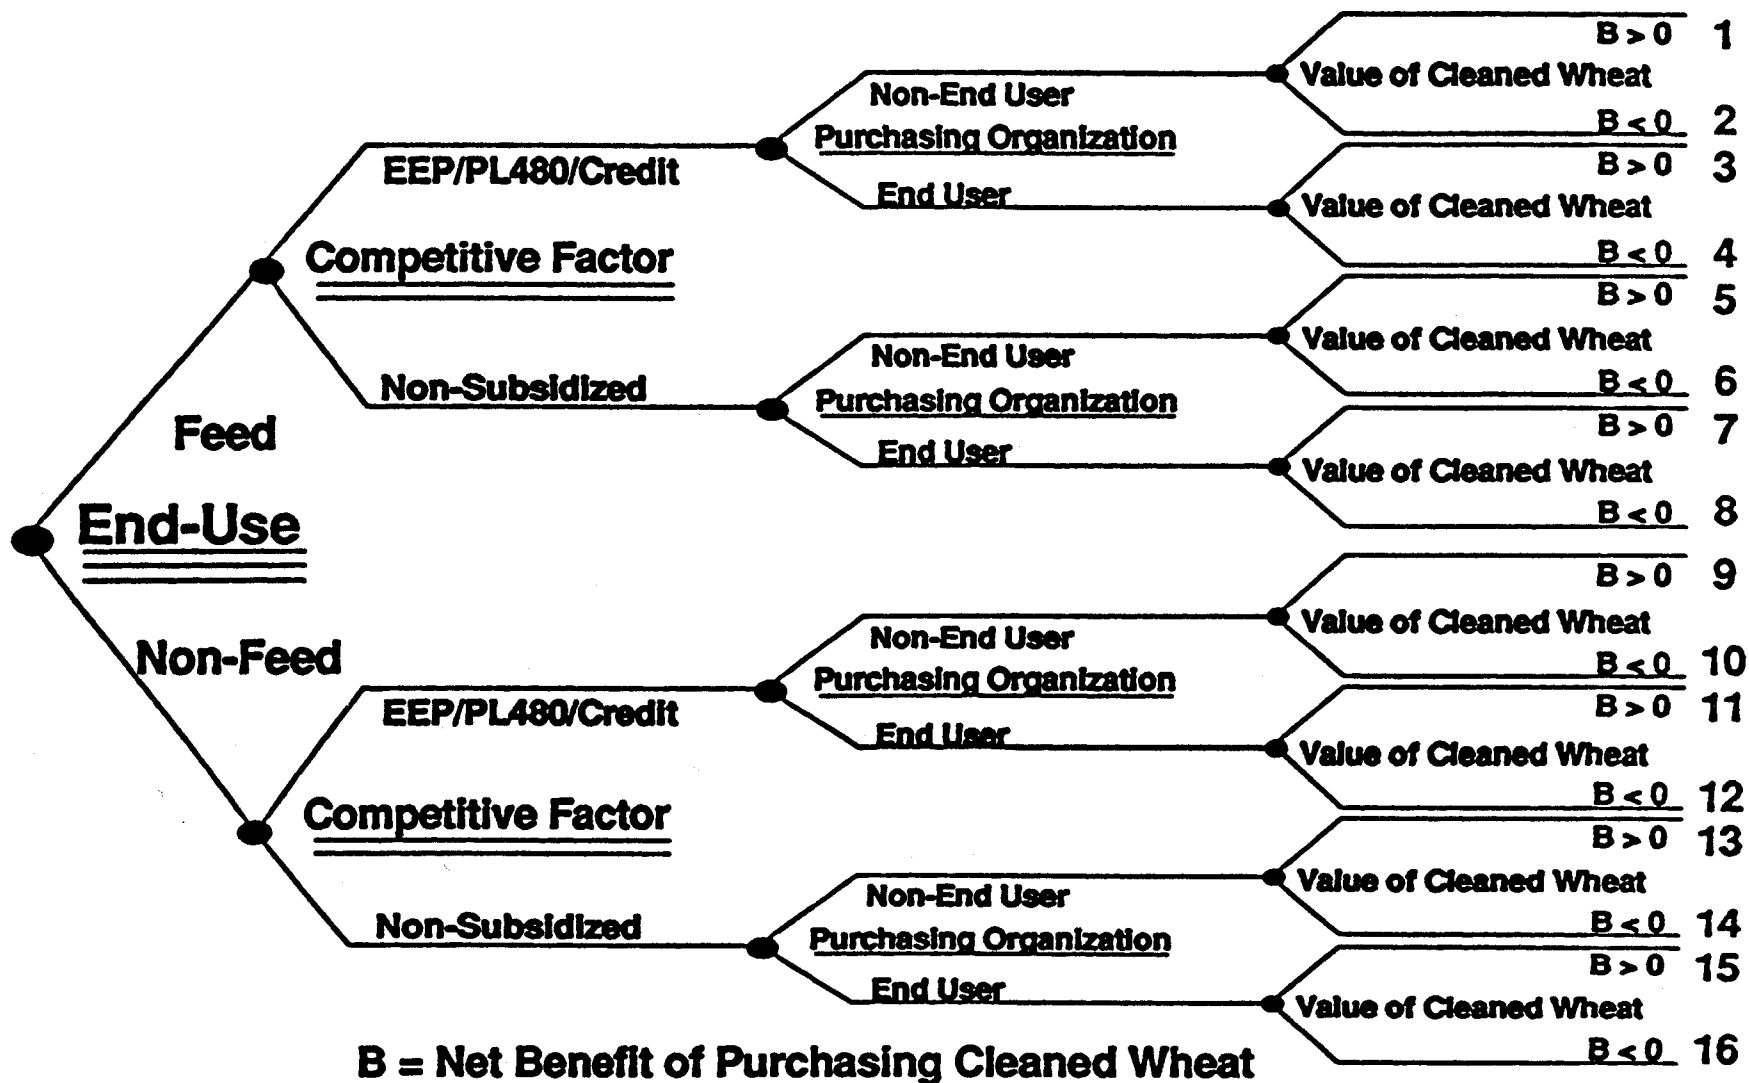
End-Use

Feed

Competitive Factor

EEP/PL480/Credit

Purchasing Organization

Non-End User

Value of Cleaned Wheat

B > 0 1

B < 0 2

End User

Value of Cleaned Wheat

B > 0 3

B < 0 4

Non-Subsidized

Purchasing Organization

Non-End User

Value of Cleaned Wheat

B > 0 5

B < 0 6

End User

Value of Cleaned Wheat

B > 0 7

B < 0 8

Non-Feed

Competitive Factor

EEP/PL480/Credit

Purchasing Organization

Non-End User

Value of Cleaned Wheat

B > 0 9

B < 0 10

End User

Value of Cleaned Wheat

B > 0 11

B < 0 12

Non-Subsidized

Purchasing Organization

Non-End User

Value of Cleaned Wheat

B > 0 13

B < 0 14

End User

Value of Cleaned Wheat

B > 0 15

B < 0 16

B = Net Benefit of Purchasing Cleaned Wheat